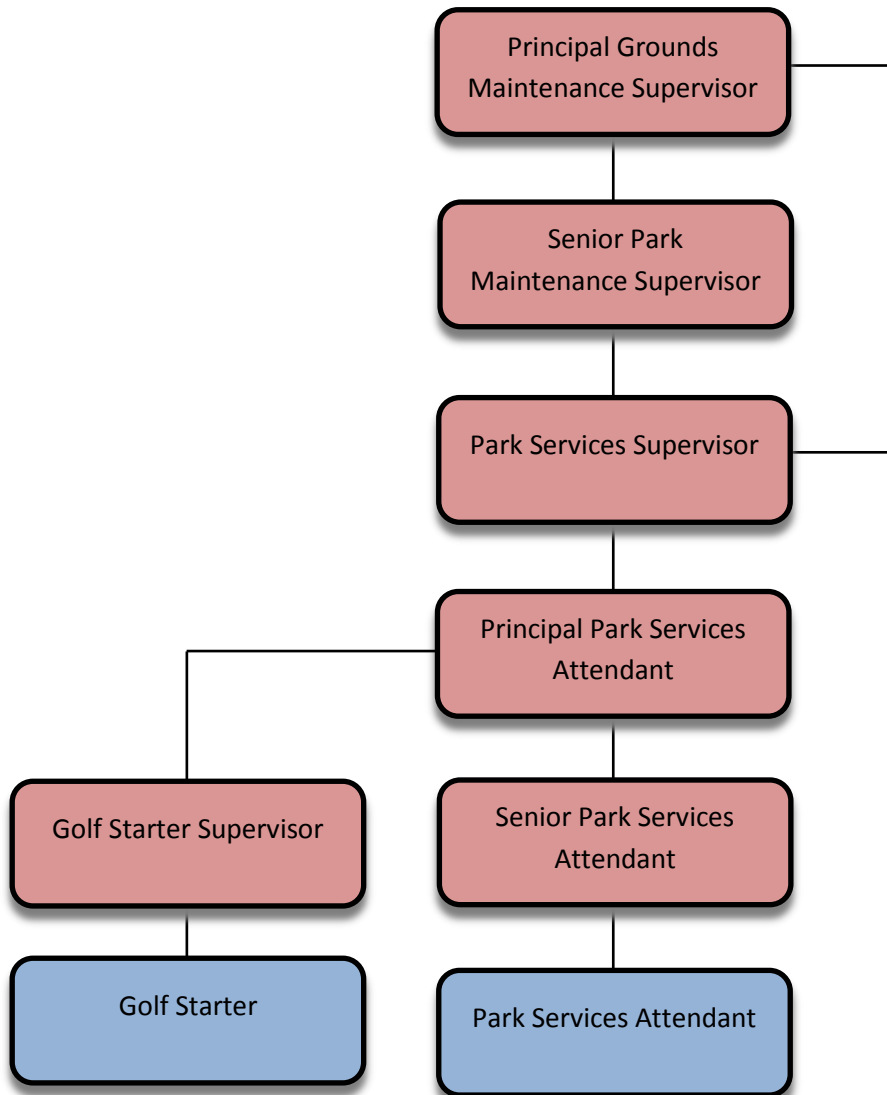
Principal Grounds Maintenance Supervisor

Senior Park Maintenance Supervisor

Park Services Supervisor

Principal Park Services Attendant

Golf Starter Supervisor

Senior Park Services Attendant

Golf Starter

Park Services Attendant